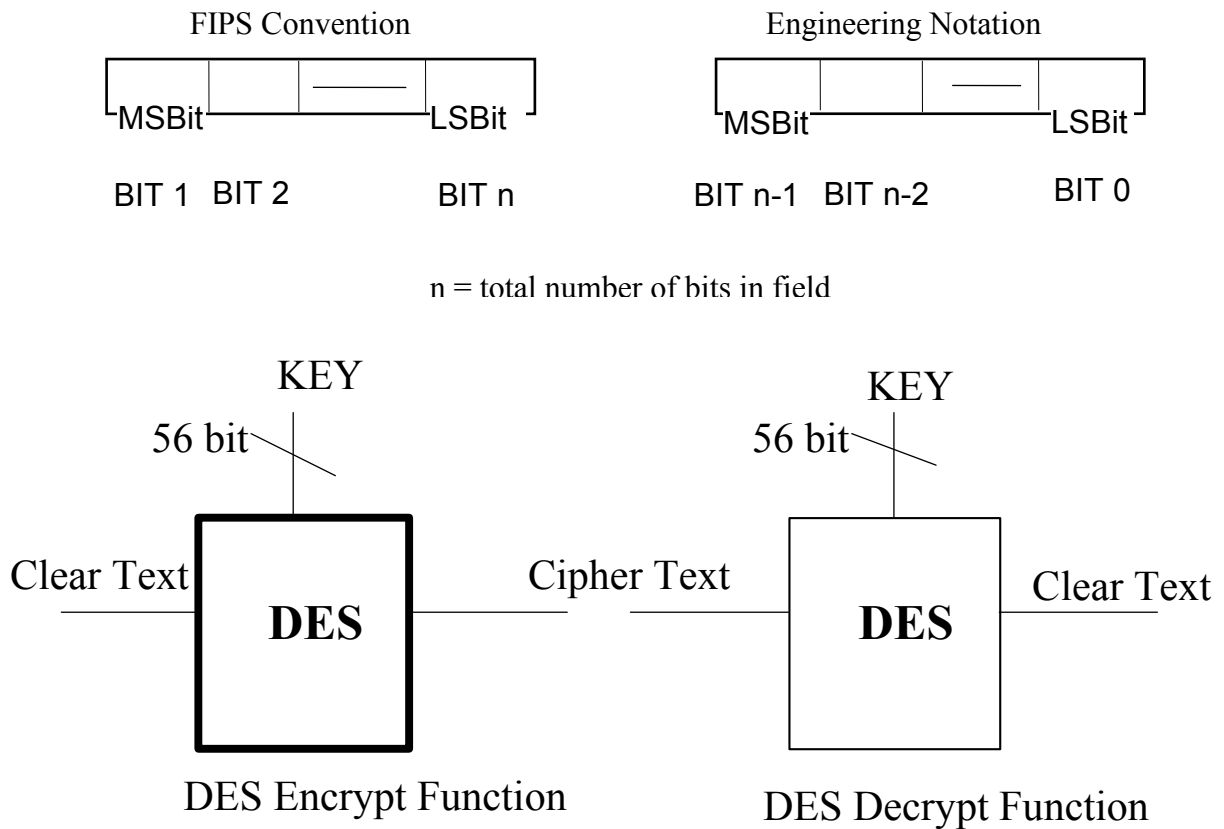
FIPS Convention

MSBit LSBit

BIT 1 BIT 2 BIT n

Engineering Notation

MSBit LSBit

BIT n-1 BIT n-2 BIT 0

n = total number of bits in field

KEY

56 bit

Clear Text

DES

Cipher Text

DES Encrypt Function

KEY

56 bit

DES

Clear Text

DES Decrypt Function